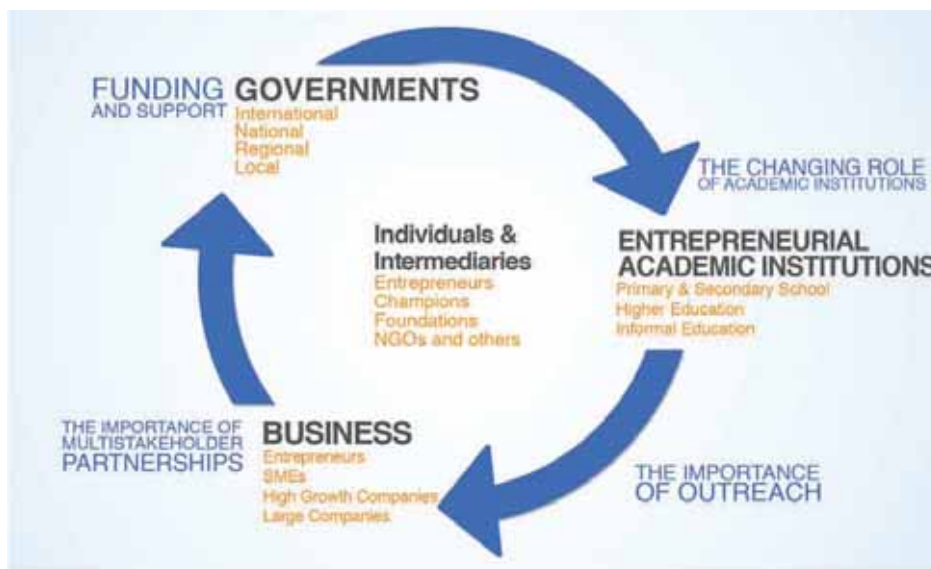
FUNDING AND SUPPORT

GOVERNMENTS
International
National
Regional
Local

THE CHANGING ROLE OF ACADEMIC INSTITUTIONS

Individuals & Intermediaries
Entrepreneurs
Champions
Foundations
NGOs and others

ENTREPRENEURIAL ACADEMIC INSTITUTIONS
Primary & Secondary School
Higher Education
Informal Education

THE IMPORTANCE OF MULTISTAKEHOLDER PARTNERSHIPS

BUSINESS
Entrepreneurs
SMEs
High Growth Companies
Large Companies

THE IMPORTANCE OF OUTREACH